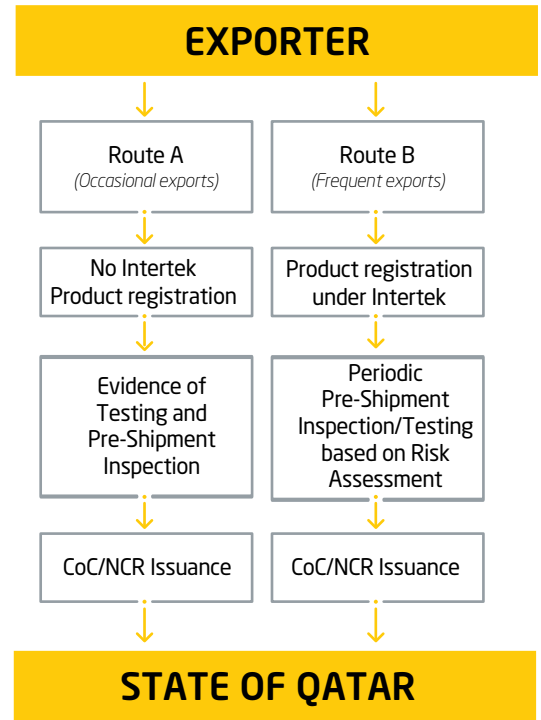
EXPORTER

Route A
(Occasional exports)

No Intertek Product registration

Evidence of Testing and Pre-Shipment Inspection

CoC/NCR Issuance

Route B
(Frequent exports)

Product registration under Intertek

Periodic Pre-Shipment Inspection/Testing based on Risk Assessment

CoC/NCR Issuance

STATE OF QATAR